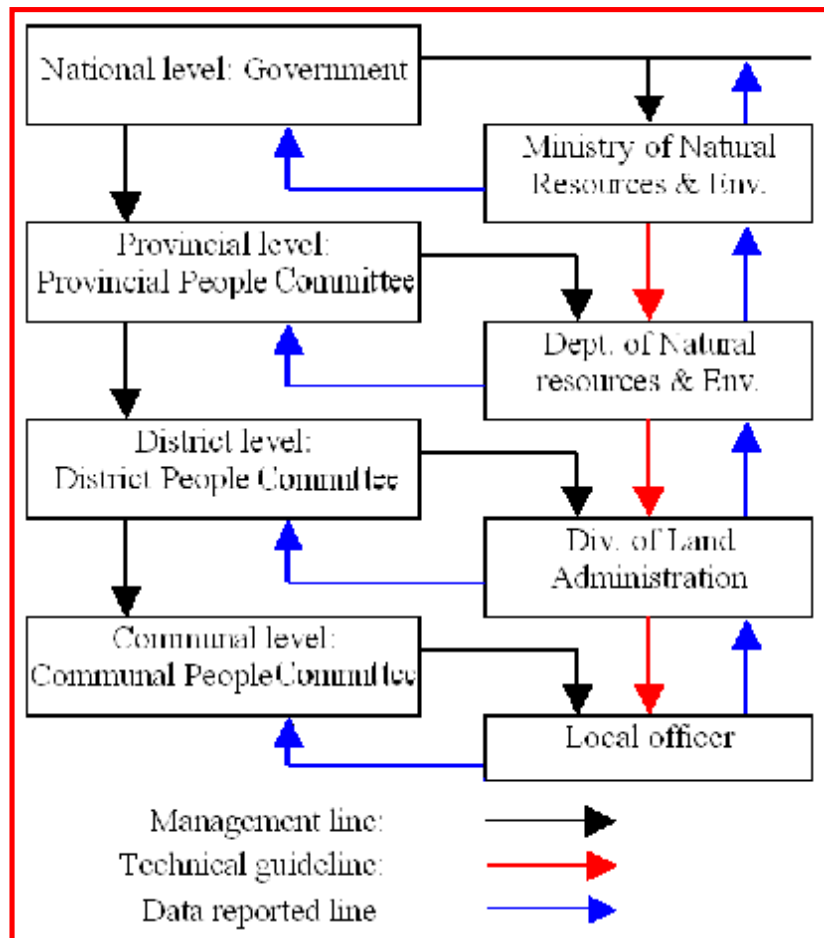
National level: Government

Ministry of Natural Resources & Env.

Provincial level: Provincial People Committee

Dept. of Natural resources & Env.

District level: District People Committee

Div. of Land Administration

Communal level: Communal PeopleCommittee

Local officer

Management line:

Technical guideline:

Data reported line